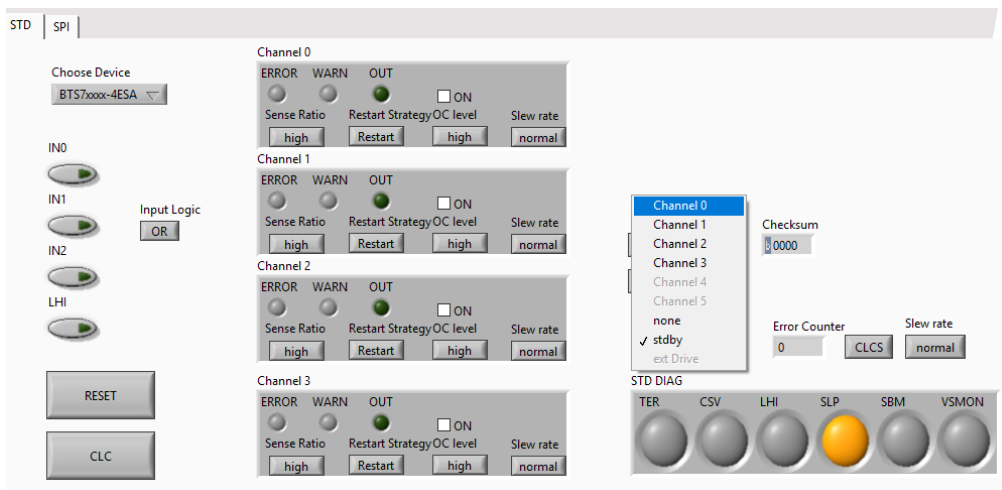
STD | SPI

Choose Device
BTS7xxxx-4ESA

IN0
IN1
IN2
LHI

Input Logic
OR

RESET
CLC

Channel 0
ERROR WARN OUT
ON
Sense Ratio Restart Strategy OC level Slew rate
high Restart high normal

Channel 1
ERROR WARN OUT
ON
Sense Ratio Restart Strategy OC level Slew rate
high Restart high normal

Channel 2
ERROR WARN OUT
ON
Sense Ratio Restart Strategy OC level Slew rate
high Restart high normal

Channel 3
ERROR WARN OUT
ON
Sense Ratio Restart Strategy OC level Slew rate
high Restart high normal

Channel 0
Channel 1
Channel 2
Channel 3
Channel 4
Channel 5
none
✓ stdby
ext Drive

Checksum
0000

Error Counter
0
CLCS
Slew rate
normal

STD DIAG
TER CSV LHI SLP SBM VSMON